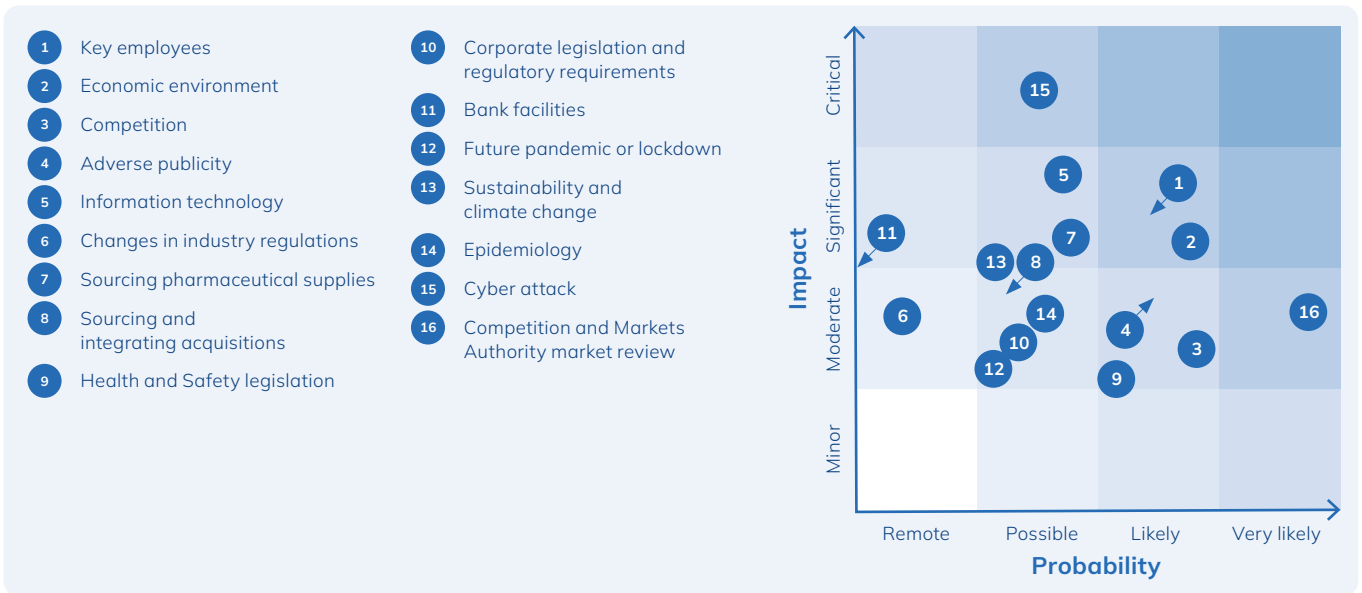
1 Key employees
2 Economic environment
3 Competition
4 Adverse publicity
5 Information technology
6 Changes in industry regulations
7 Sourcing pharmaceutical supplies
8 Sourcing and integrating acquisitions
9 Health and Safety legislation

10 Corporate legislation and regulatory requirements
11 Bank facilities
12 Future pandemic or lockdown
13 Sustainability and climate change
14 Epidemiology
15 Cyber attack
16 Competition and Markets Authority market review

Impact
Critical
Significant
Moderate
Minor

15
5
1
11
7
2
13
8
6
14
4
16
10
3
12
9

Remote
Possible
Likely
Very likely
Probability